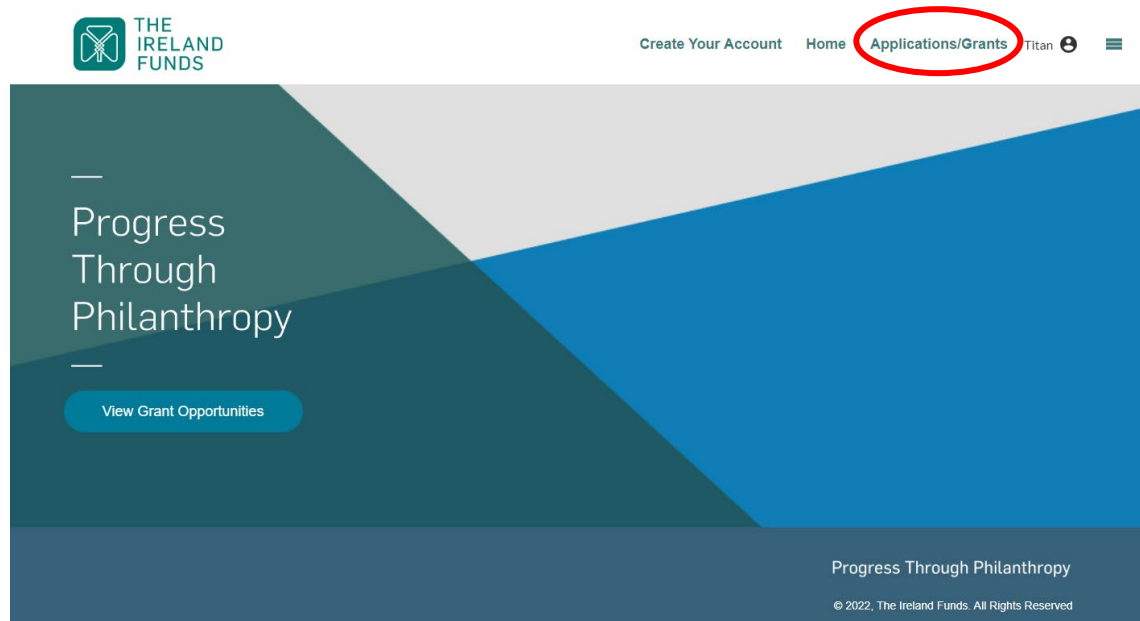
THE IRELAND FUNDS

Create Your Account Home Applications/Grants Titan

Progress Through Philanthropy

View Grant Opportunities

Progress Through Philanthropy

© 2022, The Ireland Funds. All Rights Reserved